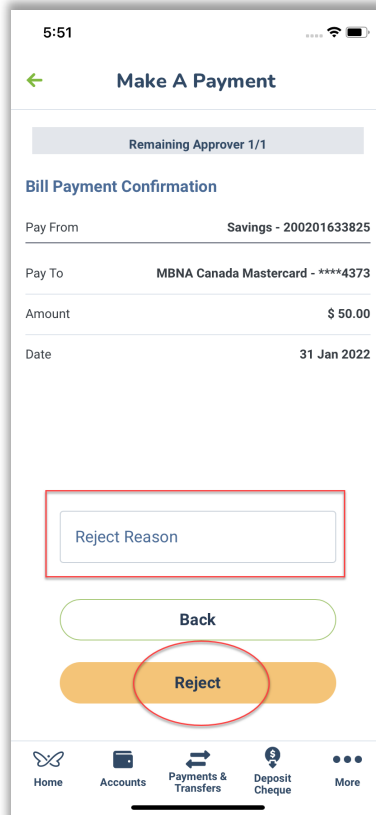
5:51

Make A Payment

Remaining Approver 1/1

Bill Payment Confirmation

Pay From Savings - 200201633825

Pay To MBNA Canada Mastercard - ****4373

Amount $ 50.00

Date 31 Jan 2022

Reject Reason

Back

Reject

Home Accounts Payments & Transfers Deposit Cheque More